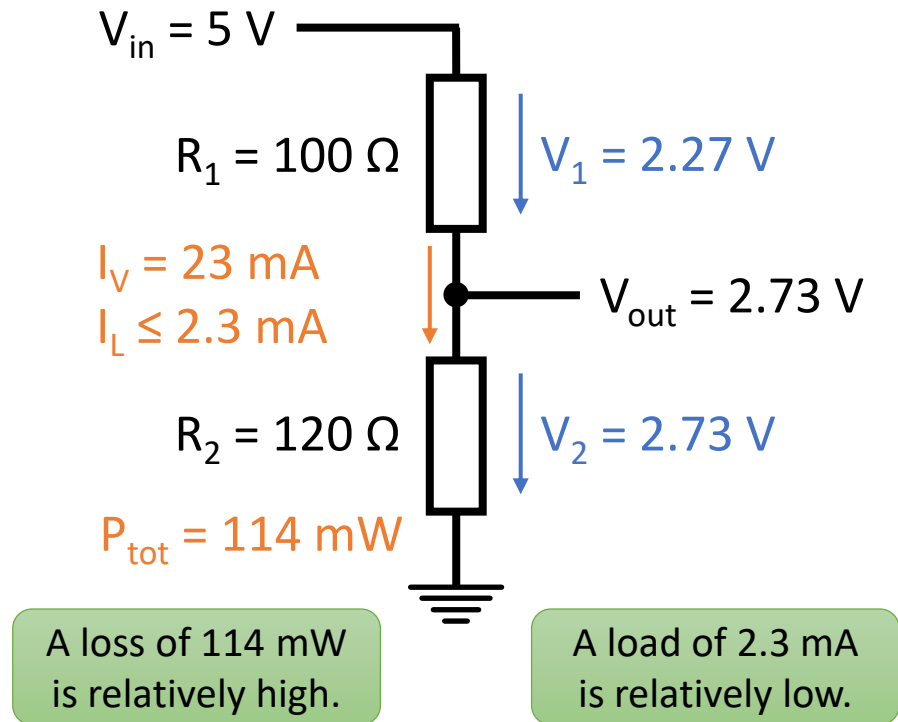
$V_{in}$ = 5 V

$R_1$ = 100 Ω

$V_1$ = 2.27 V

$I_V$ = 23 mA
$I_L$ ≤ 2.3 mA

$V_{out}$ = 2.73 V

$R_2$ = 120 Ω

$V_2$ = 2.73 V

$P_{tot}$ = 114 mW

A loss of 114 mW is relatively high.

A load of 2.3 mA is relatively low.